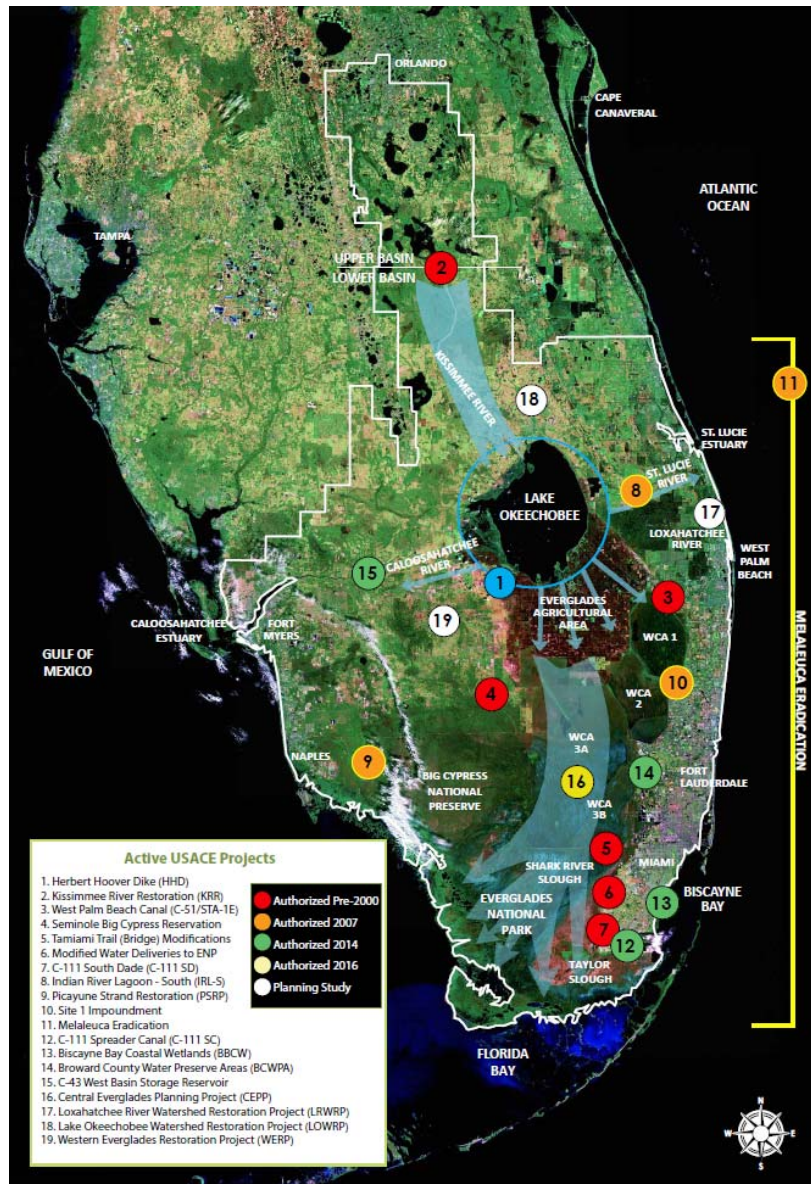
ORLANDO

CAPE CANAVERAL

ATLANTIC OCEAN

TAMPA

UPPER BASIN
LOWER BASIN

2

KISSIMMEE RIVER

18

11

ST. LUCIE ESTUARY

ST. LUCIE RIVER

8

LAKE OKEECHOBEE

17

LOXAHATCHEE RIVER

WEST PALM BEACH

CALOOSAHATCHEE RIVER

15

1

3

EVERGLADES AGRICULTURAL AREA

19

CALOOSAHATCHEE ESTUARY

FORT MYERS

WCA 1

GULF OF MEXICO

4

WCA 2

10

MELALEUCA ERADICATION

NAPLES

9

BIG CYPRESS NATIONAL PRESERVE

WCA 3A

16

WCA 3B

14

FORT LAUDERDALE

Active USACE Projects
1. Herbert Hoover Dike (HHD)
2. Kissimmee River Restoration (KRR)
3. West Palm Beach Canal (C-51/STA-1E)
4. Seminole Big Cypress Reservation
5. Tamiami Trail (Bridge) Modifications
6. Modified Water Deliveries to ENP
7. C-111 South Dade (C-111 SD)
8. Indian River Lagoon - South (IRL-S)
9. Picayune Strand Restoration (PSRP)
10. Site 1 Impoundment
11. Melaleuca Eradication
12. C-111 Spreader Canal (C-111 SC)
13. Biscayne Bay Coastal Wetlands (BBCW)
14. Broward County Water Preserve Areas (BCWPA)
15. C-43 West Basin Storage Reservoir
16. Central Everglades Planning Project (CEPP)
17. Loxahatchee River Watershed Restoration Project (LRWRP)
18. Lake Okeechobee Watershed Restoration Project (LOWRP)
19. Western Everglades Restoration Project (WERP)

Authorized Pre-2000
Authorized 2007
Authorized 2014
Authorized 2016
Planning Study

5

MIAMI

SHARK RIVER SLOUGH

6

EVERGLADES NATIONAL PARK

13

BISCAYNE BAY

7

12

TAYLOR SLOUGH

FLORIDA BAY

N
W E
S